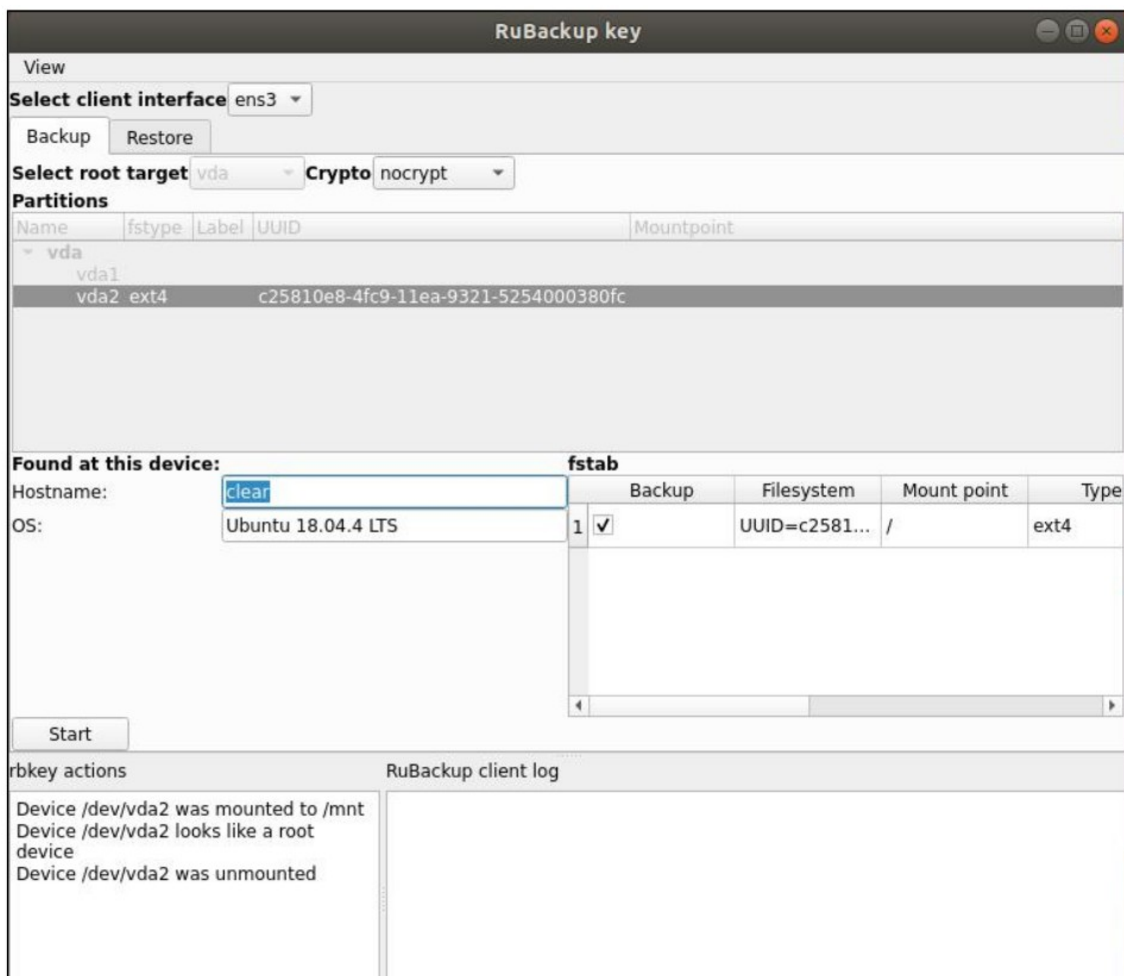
RuBackup key

View

Select client interface ens3

Backup | Restore

Select root target vda Crypto nocrypt

Partitions

| Name | fstype | Label | UUID | Mountpoint |
|---|---|---|---|---|
| vda | | | | |
| vda1 | | | | |
| vda2 | ext4 | | c25810e8-4fc9-11ea-9321-5254000380fc | |

Found at this device:

Hostname: clear

OS: Ubuntu 18.04.4 LTS

fstab

| | Backup | Filesystem | Mount point | Type |
|---|---|---|---|---|
| 1 | ✓ | UUID=c2581... | / | ext4 |

Start

rbkey actions

Device /dev/vda2 was mounted to /mnt
Device /dev/vda2 looks like a root device
Device /dev/vda2 was unmounted

RuBackup client log